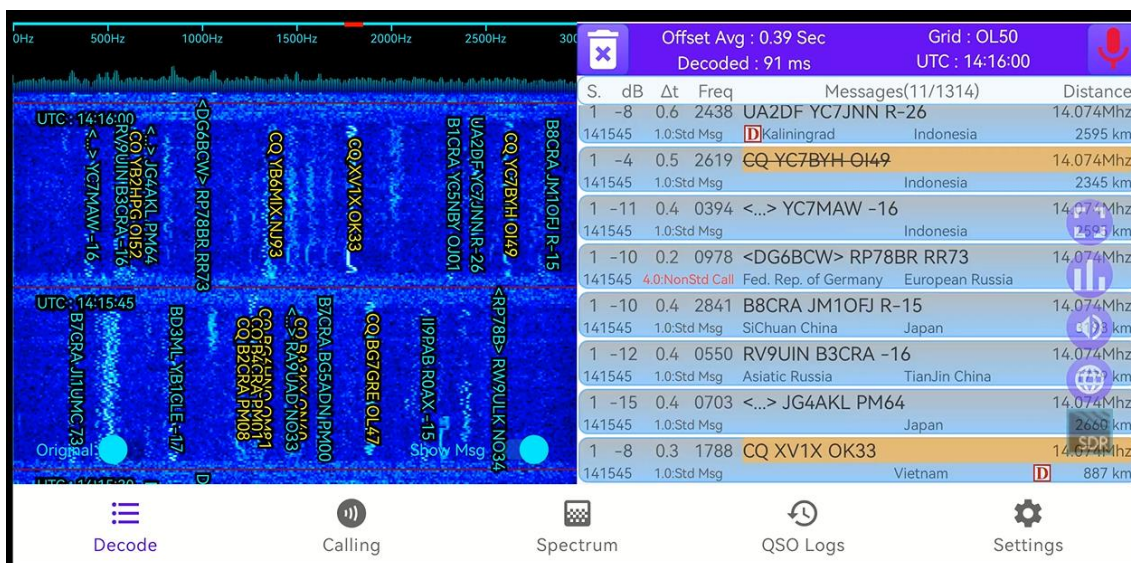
0Hz 500Hz 1000Hz 1500Hz 2000Hz 2500Hz 300

UTC : 14:16:00
<...> YC7MAW -16
RV9UIN B3CRA -16
CQ YB2HPG OI52
<...> JG4AKL PM64
<DG6BCW> RP78BR RR73
CQ YB6MIX NJ93
CQ XV1X OK33
B1CRA YC5NBY OJ01
UA2DF YC7JNN R-26
CQ YC7BYH OI49
B8CRA JM1OFJ R-15

UTC : 14:15:45
B7CRA JJ1UMC -23
BD3ML YB1CLE -17
CQ B2CRA PM08
CQ B4CRA PM01
CQ BG5UNC OM91
<...> RA9UAD NO33
B7CRA BG5ADN PM00
CQ BG7GRE OL47
II9PAB R0AX -15
<RP78B> RV9ULK NO34

Original
Show Msg

Offset Avg : 0.39 Sec
Decoded : 91 ms
Grid : OL50
UTC : 14:16:00

| S. | dB | Δt | Freq | Messages(11/1314) | | Distance |
|---|---|---|---|---|---|---|
| 1 | -8 | 0.6 | 2438 | UA2DF YC7JNN R-26 | | 14.074Mhz |
| 141545 | | 1.0:Std Msg | | D Kaliningrad | Indonesia | 2595 km |
| 1 | -4 | 0.5 | 2619 | CQ YC7BYH OI49 | | 14.074Mhz |
| 141545 | | 1.0:Std Msg | | | Indonesia | 2345 km |
| 1 | -11 | 0.4 | 0394 | <...> YC7MAW -16 | | 14.074Mhz |
| 141545 | | 1.0:Std Msg | | | Indonesia | 2595 km |
| 1 | -10 | 0.2 | 0978 | <DG6BCW> RP78BR RR73 | | 14.074Mhz |
| 141545 | | 4.0:NonStd Call | | Fed. Rep. of Germany | European Russia | |
| 1 | -10 | 0.4 | 2841 | B8CRA JM1OFJ R-15 | | 14.074Mhz |
| 141545 | | 1.0:Std Msg | | SiChuan China | Japan | km |
| 1 | -12 | 0.4 | 0550 | RV9UIN B3CRA -16 | | 14.074Mhz |
| 141545 | | 1.0:Std Msg | | Asiatic Russia | TianJin China | km |
| 1 | -15 | 0.4 | 0703 | <...> JG4AKL PM64 | | 14.074Mhz |
| 141545 | | 1.0:Std Msg | | | Japan | 2660 km |
| 1 | -8 | 0.3 | 1788 | CQ XV1X OK33 | | 14.074Mhz |
| 141545 | | 1.0:Std Msg | | | Vietnam D | 887 km |

SDR

Decode Calling Spectrum QSO Logs Settings